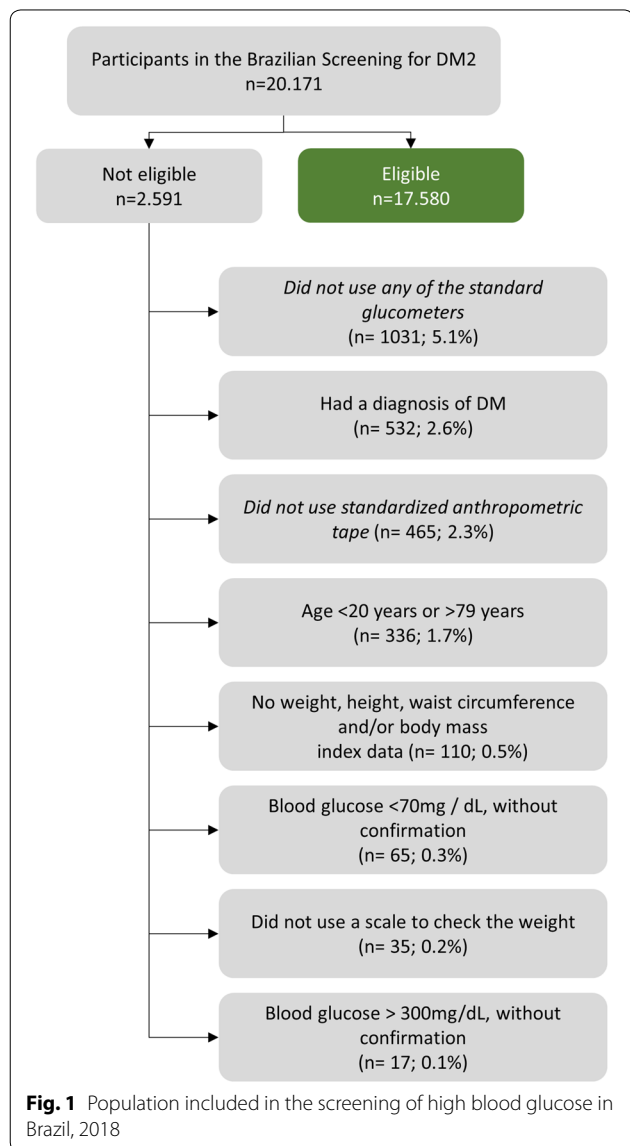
Participants in the Brazilian Screening for DM2
n=20.171

Not eligible
n=2.591

Eligible
n=17.580

Did not use any of the standard glucometers
(n= 1031; 5.1%)

Had a diagnosis of DM
(n= 532; 2.6%)

Did not use standardized anthropometric tape (n= 465; 2.3%)

Age <20 years or >79 years
(n= 336; 1.7%)

No weight, height, waist circumference and/or body mass index data (n= 110; 0.5%)

Blood glucose <70mg / dL, without confirmation
(n= 65; 0.3%)

Did not use a scale to check the weight
(n= 35; 0.2%)

Blood glucose > 300mg/dL, without confirmation
(n= 17; 0.1%)

**Fig. 1** Population included in the screening of high blood glucose in Brazil, 2018